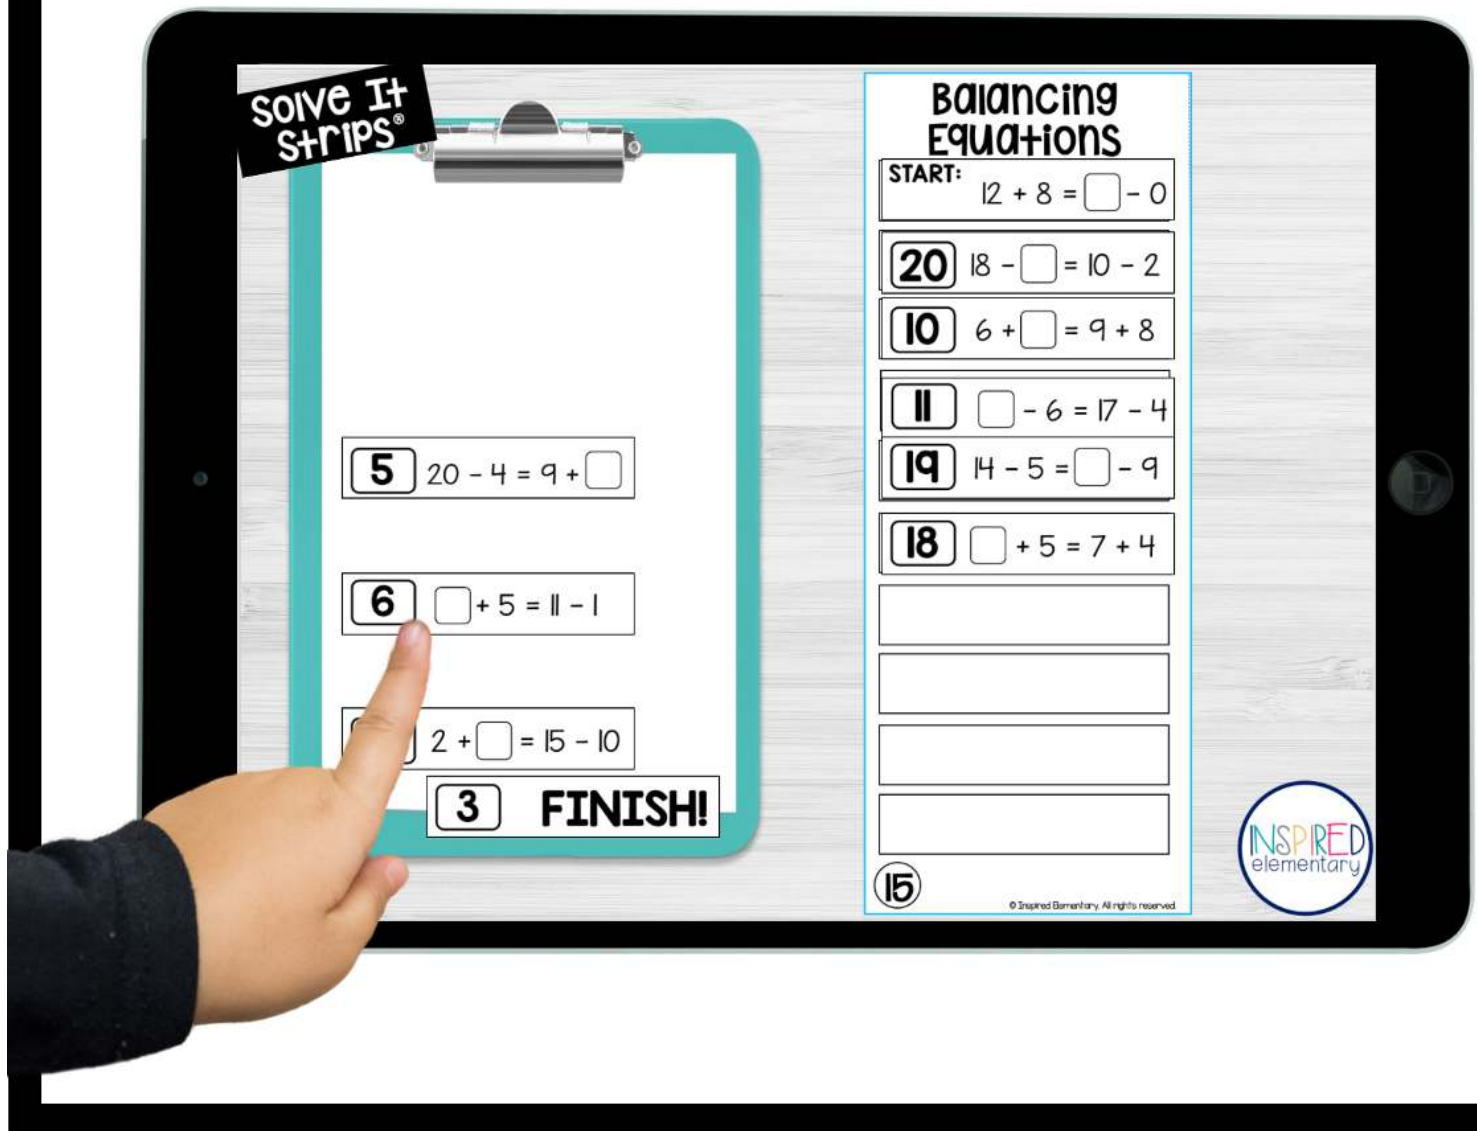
Solve It Strips®

5 $20 - 4 = 9 + \square$

6 $\square + 5 = 11 - 1$

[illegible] $2 + \square = 15 - 10$

3 FINISH!

Balancing Equations

START: $12 + 8 = \square - 0$

20 $18 - \square = 10 - 2$

10 $6 + \square = 9 + 8$

11 $\square - 6 = 17 - 4$

19 $14 - 5 = \square - 9$

18 $\square + 5 = 7 + 4$

15

© Inspired Elementary. All rights reserved.

INSPIRED elementary